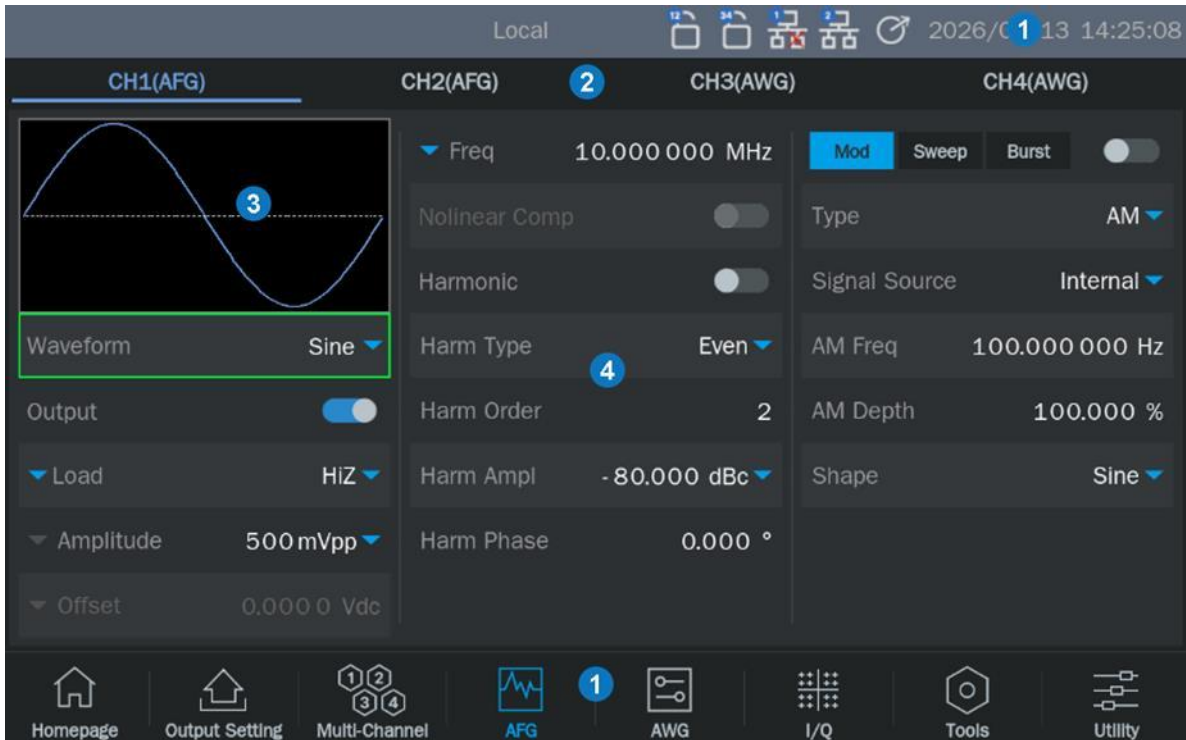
Local 12 34 1 2 2026/0 1 13 14:25:08

CH1(AFG) CH2(AFG) 2 CH3(AWG) CH4(AWG)

3

Waveform Sine

Output

Load HiZ

Amplitude 500 mVpp

Offset 0.000 0 Vdc

Freq 10.000 000 MHz

Nolinear Comp

Harmonic

Harm Type Even

4

Harm Order 2

Harm Ampl -80.000 dBc

Harm Phase 0.000 °

Mod Sweep Burst

Type AM

Signal Source Internal

AM Freq 100.000 000 Hz

AM Depth 100.000 %

Shape Sine

Homepage Output Setting ① ② ③ ④ Multi-Channel AFG 1 AWG I/Q Tools Utility